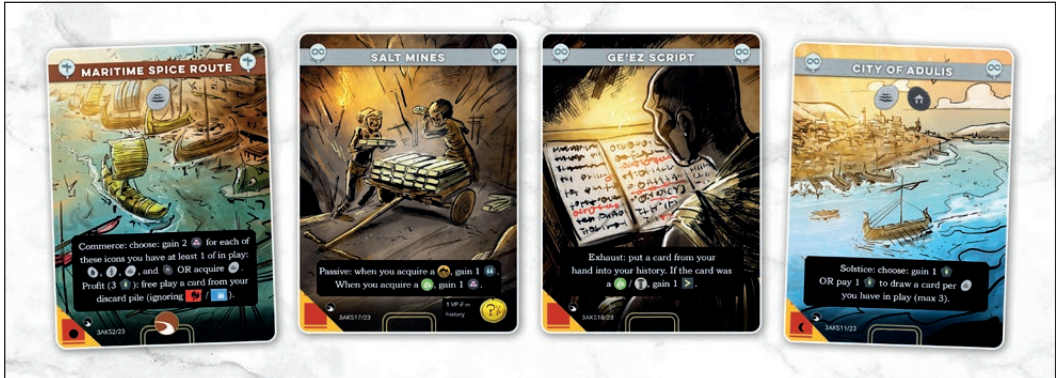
MARITIME SPICE ROUTE

Commerce: choose: gain 2 for each of these icons you have at least 1 of in play: , , , and OR acquire .
Profit (3 ): free play a card from your discard pile (ignoring / ).

3AKS2/23

SALT MINES

Passive: when you acquire a , gain 1 .
When you acquire a , gain 1 .

3AKS17/23

1 VP if in history

GE'EZ SCRIPT

Exhaust: put a card from your hand into your history. If the card was a / , gain 1 .

3AKS18/23

CITY OF ADULIS

Solstice: choose: gain 1
OR pay 1 to draw a card per you have in play (max 3).

3AKS11/23